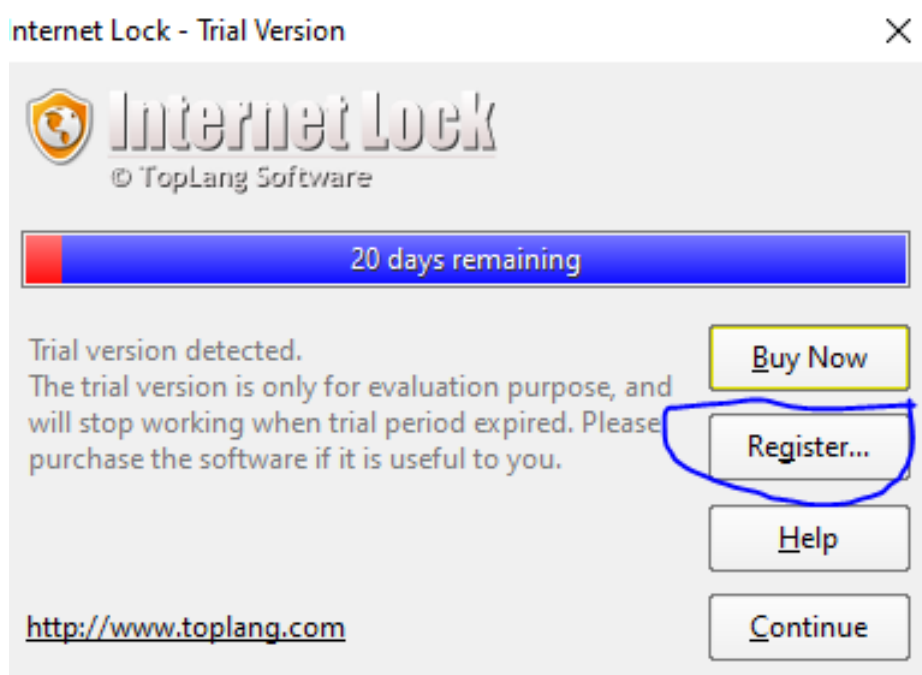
nternet Lock - Trial Version

Internet Lock
© TopLang Software

20 days remaining

Trial version detected.
The trial version is only for evaluation purpose, and will stop working when trial period expired. Please purchase the software if it is useful to you.

Buy Now

Register...

Help

http://www.toplang.com

Continue